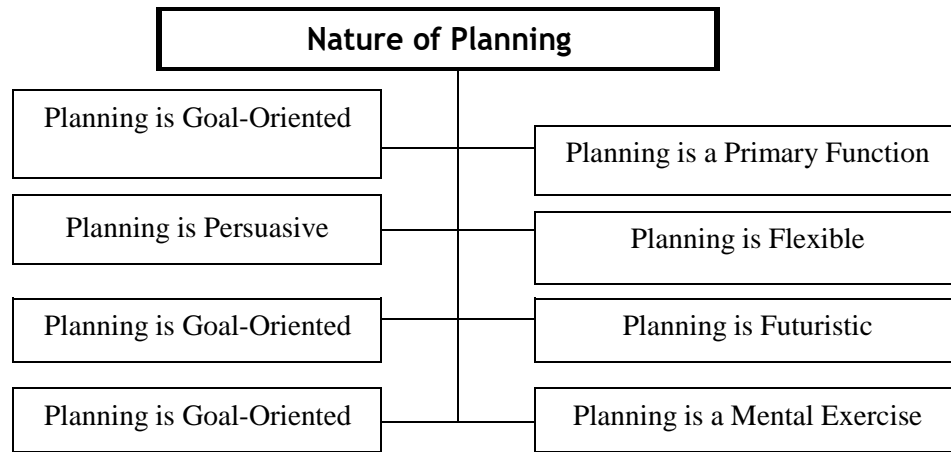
Nature of Planning

Planning is Goal-Oriented

Planning is a Primary Function

Planning is Persuasive

Planning is Flexible

Planning is Goal-Oriented

Planning is Futuristic

Planning is Goal-Oriented

Planning is a Mental Exercise